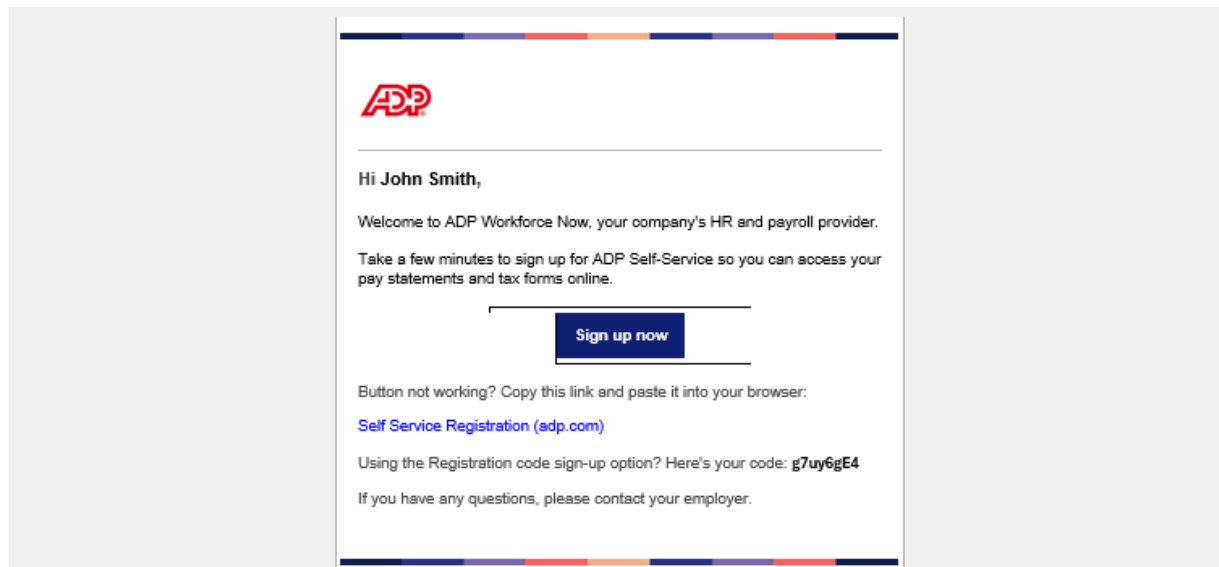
ADP

Hi John Smith,

Welcome to ADP Workforce Now, your company's HR and payroll provider.

Take a few minutes to sign up for ADP Self-Service so you can access your pay statements and tax forms online.

Sign up now

Button not working? Copy this link and paste it into your browser:

Self Service Registration (adp.com)

Using the Registration code sign-up option? Here's your code: g7uy6gE4

If you have any questions, please contact your employer.